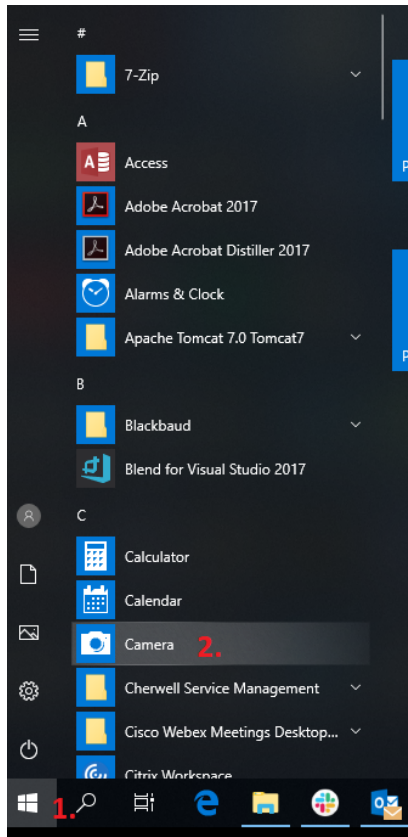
#

7-Zip

A

Access

Adobe Acrobat 2017

Adobe Acrobat Distiller 2017

Alarms & Clock

Apache Tomcat 7.0 Tomcat7

B

Blackbaud

Blend for Visual Studio 2017

C

Calculator

Calendar

Camera 2.

Cherwell Service Management

Cisco Webex Meetings Desktop...

Citrix Workspace

1.